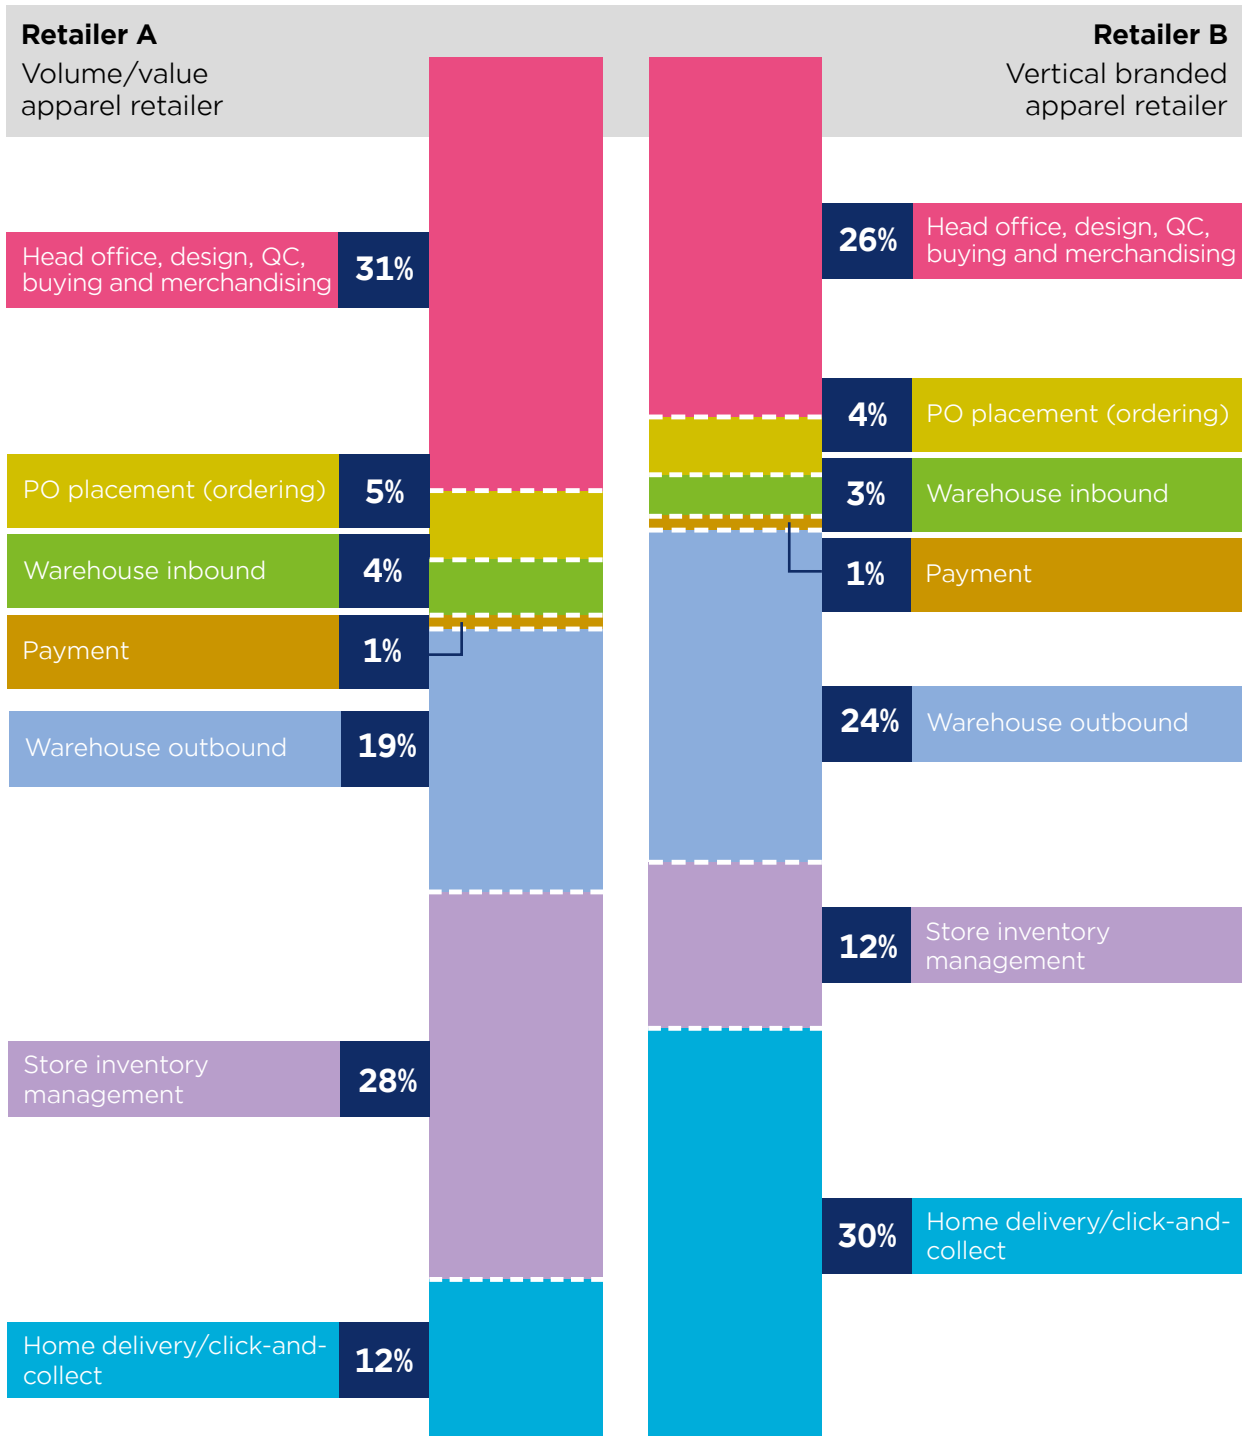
Retailer A
Volume/value apparel retailer

Head office, design, QC, buying and merchandising 31%

PO placement (ordering) 5%

Warehouse inbound 4%

Payment 1%

Warehouse outbound 19%

Store inventory management 28%

Home delivery/click-and-collect 12%

Retailer B
Vertical branded apparel retailer

26% Head office, design, QC, buying and merchandising

4% PO placement (ordering)

3% Warehouse inbound

1% Payment

24% Warehouse outbound

12% Store inventory management

30% Home delivery/click-and-collect